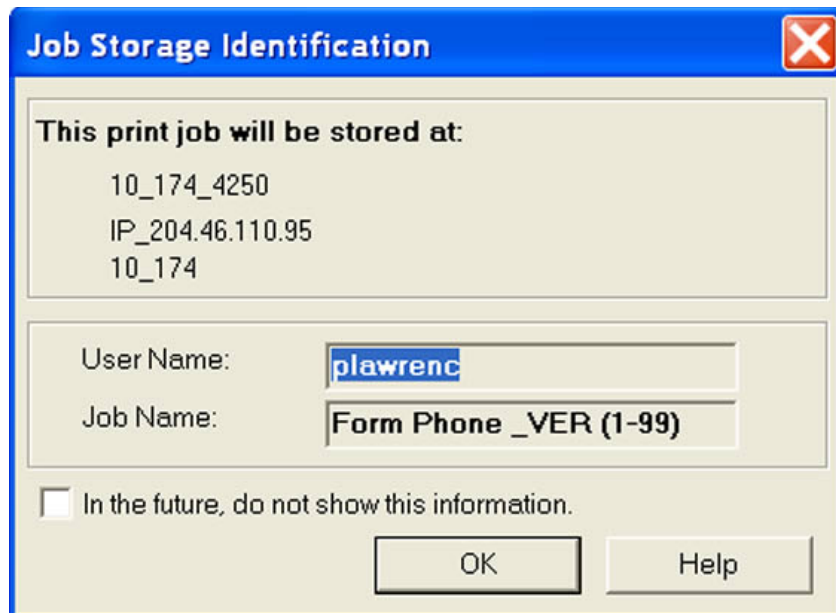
Job Storage Identification

This print job will be stored at:

10_174_4250

IP_204.46.110.95

10_174

User Name: plawrenc

Job Name: Form Phone _VER (1-99)

In the future, do not show this information.

OK

Help